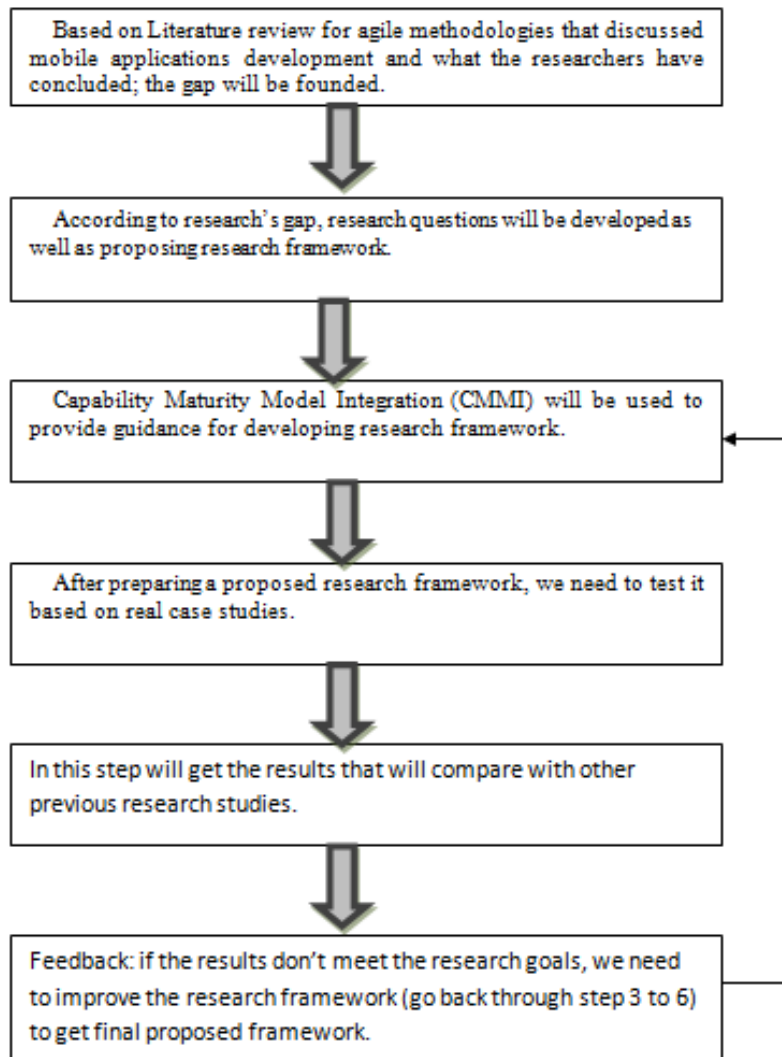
Based on Literature review for agile methodologies that discussed mobile applications development and what the researchers have concluded; the gap will be founded.

According to research's gap, research questions will be developed as well as proposing research framework.

Capability Maturity Model Integration (CMMI) will be used to provide guidance for developing research framework.

After preparing a proposed research framework, we need to test it based on real case studies.

In this step will get the results that will compare with other previous research studies.

Feedback: if the results don't meet the research goals, we need to improve the research framework (go back through step 3 to 6) to get final proposed framework.